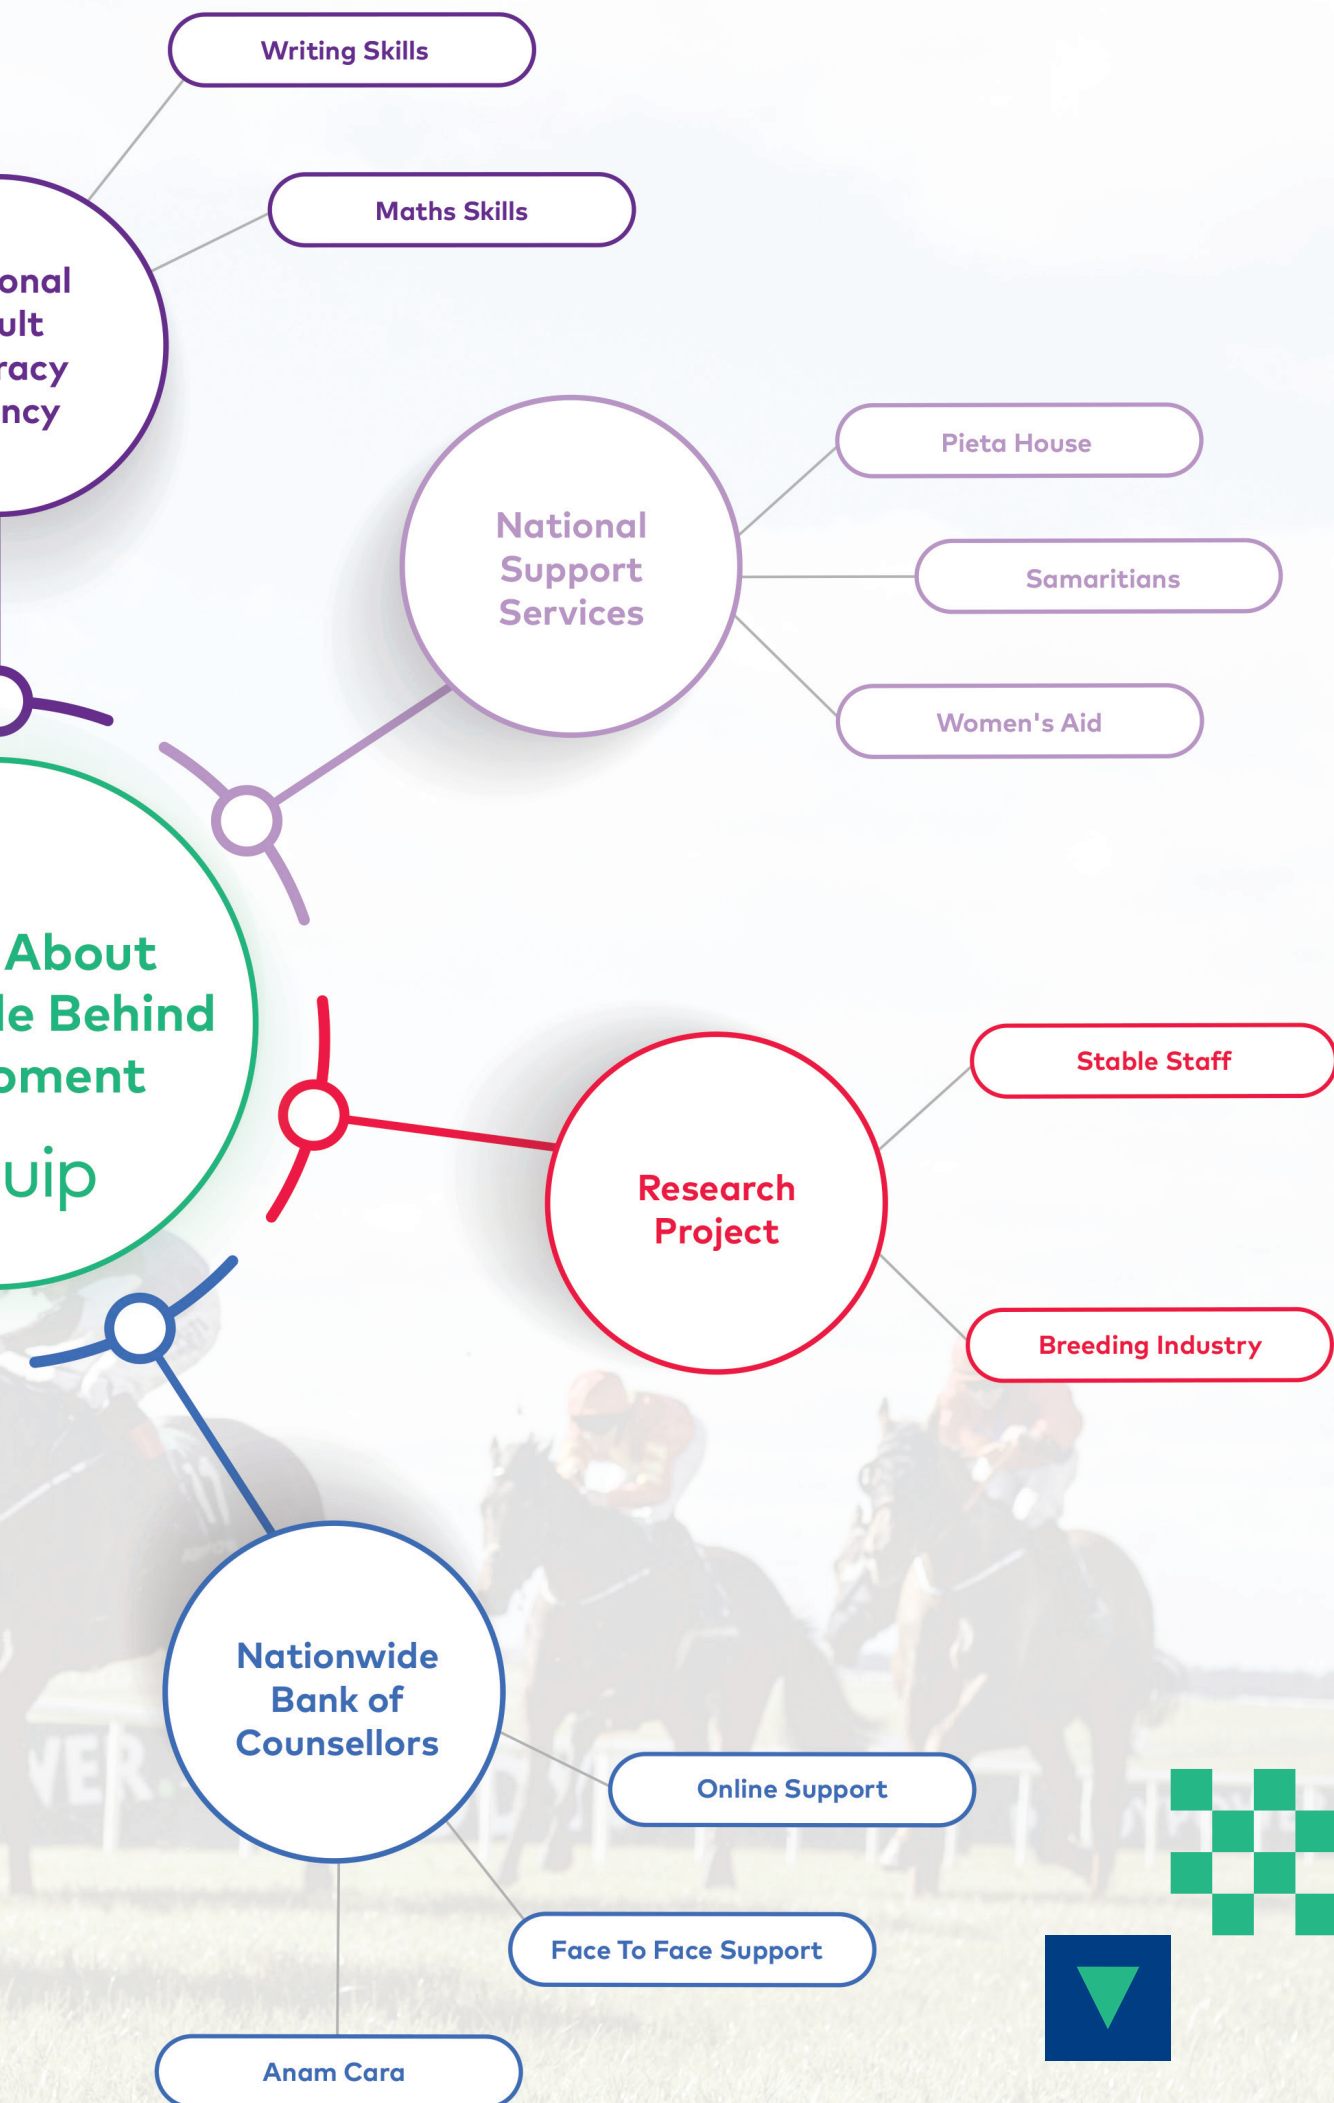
Writing Skills

Maths Skills

onal
ult
racy
ncy

National Support Services

Pieta House

Samaritians

Women's Aid

About
le Behind
pment
uip

Research Project

Stable Staff

Breeding Industry

Nationwide Bank of Counsellors

Online Support

Face To Face Support

Anam Cara